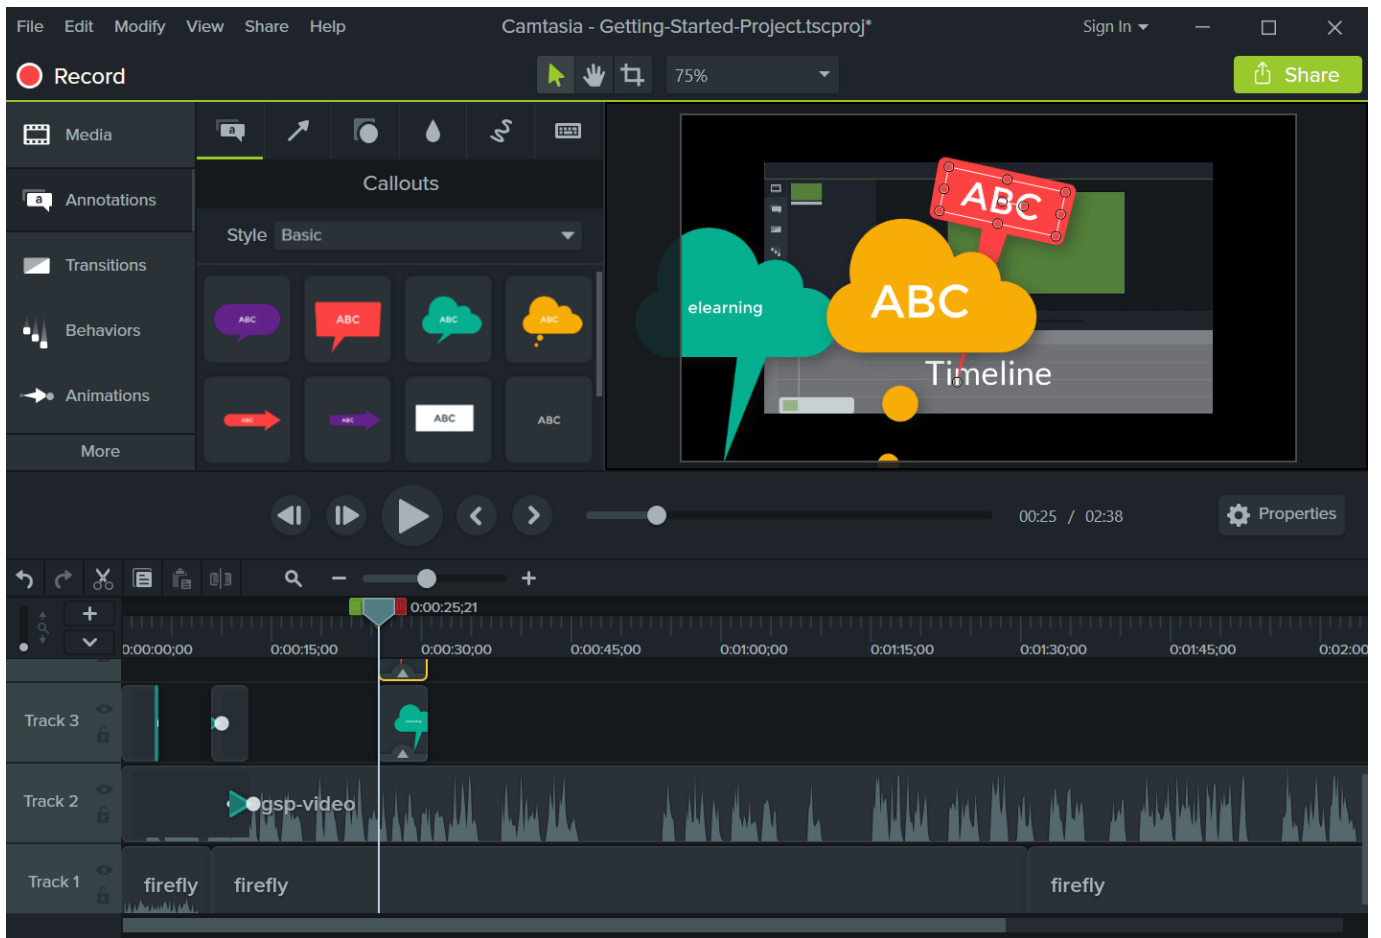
File Edit Modify View Share Help

Camtasia - Getting-Started-Project.tscproj*

Sign In

Record

75%

Share

Media

Annotations

Transitions

Behaviors

Animations

More

Callouts

Style Basic

ABC

ABC

ABC

ABC

ABC

ABC

ABC

ABC

ABC

elearning

ABC

Timeline

00:25 / 02:38

Properties

0:00:25;21

0:00:00;00 0:00:15;00 0:00:30;00 0:00:45;00 0:01:00;00 0:01:15;00 0:01:30;00 0:01:45;00 0:02:00

Track 3

Track 2

gsp-video

Track 1

firefly

firefly

firefly